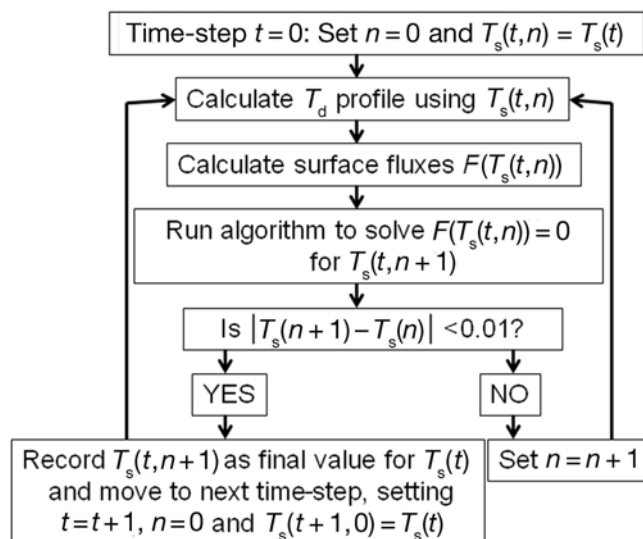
Time-step $t = 0$: Set $n = 0$ and $T_s(t,n) = T_s(t)$

Calculate $T_d$ profile using $T_s(t,n)$

Calculate surface fluxes $F(T_s(t,n))$

Run algorithm to solve $F(T_s(t,n)) = 0$ for $T_s(t,n+1)$

Is $|T_s(n+1) - T_s(n)|$ <0.01?

YES

NO

Record $T_s(t,n+1)$ as final value for $T_s(t)$ and move to next time-step, setting $t = t+1$, $n = 0$ and $T_s(t+1,0) = T_s(t)$

Set $n = n+1$